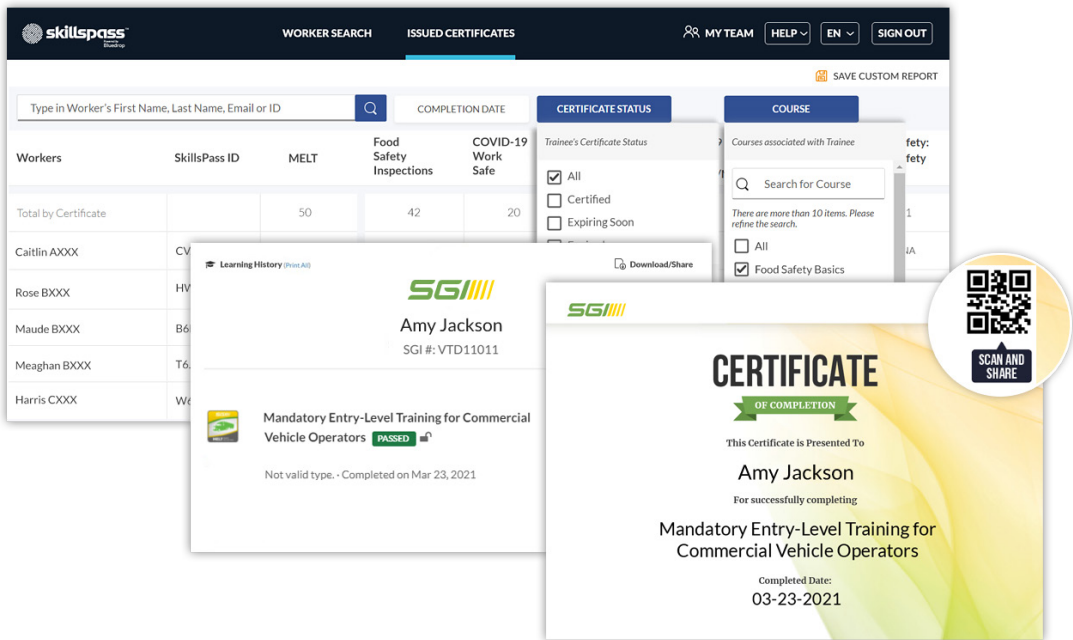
skillspass

WORKER SEARCH ISSUED CERTIFICATES MY TEAM HELP EN SIGN OUT

SAVE CUSTOM REPORT

Type in Worker's First Name, Last Name, Email or ID

COMPLETION DATE CERTIFICATE STATUS COURSE

| Workers | SkillsPass ID | MELT | Food Safety Inspections | COVID-19 Work Safe |
|---|---|---|---|---|
| Total by Certificate | | 50 | 42 | 20 |
| Caitlin AXXX | CV | | | |
| Rose BXXX | HV | | | |
| Maude BXXX | B6 | | | |
| Meaghan BXXX | T6 | | | |
| Harris CXXX | W | | | |

Trainee's Certificate Status

All
Certified
Expiring Soon

Courses associated with Trainee

Search for Course

There are more than 10 items. Please refine the search.

All
Food Safety Basics

fety:
fety

1

NA

Learning History (Print All)

Download/Share

SGI

Amy Jackson

SGI #: VTD11011

Mandatory Entry-Level Training for Commercial Vehicle Operators PASSED

Not valid type. • Completed on Mar 23, 2021

SGI

SCAN AND SHARE

CERTIFICATE

OF COMPLETION

This Certificate is Presented To

Amy Jackson

For successfully completing

Mandatory Entry-Level Training for Commercial Vehicle Operators

Completed Date:

03-23-2021